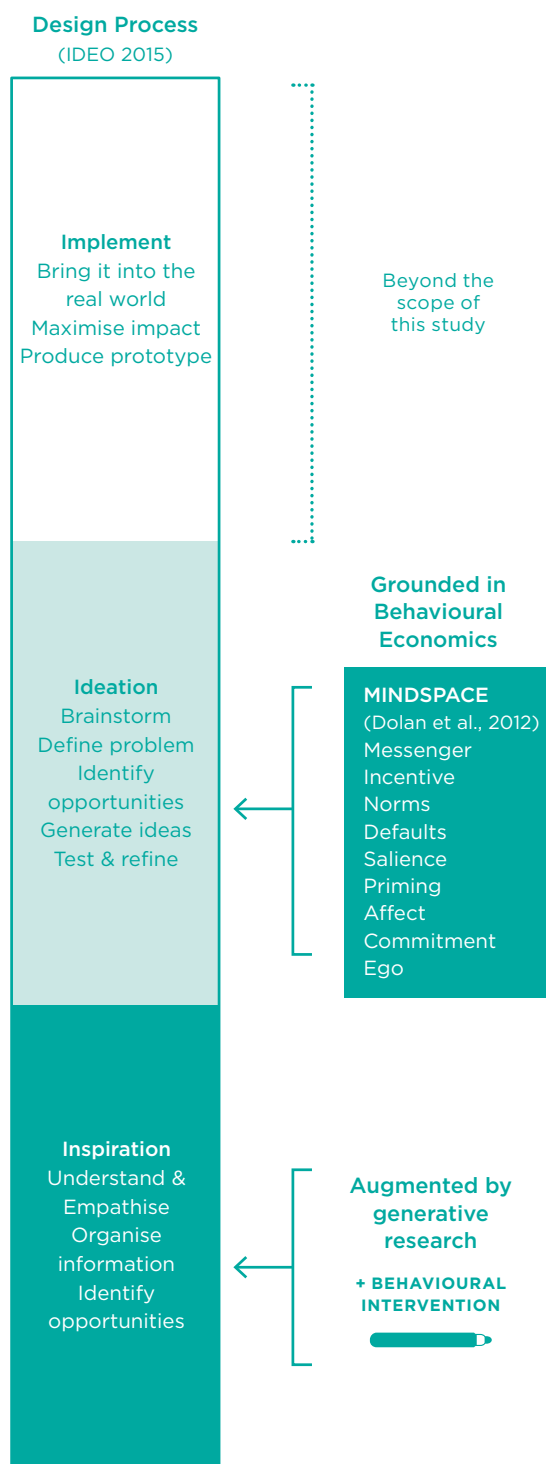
Design Process
(IDEO 2015)

Implement
Bring it into the real world
Maximise impact
Produce prototype

Beyond the scope of this study

Grounded in Behavioural Economics

Ideation
Brainstorm
Define problem
Identify opportunities
Generate ideas
Test & refine

MINDSPACE
(Dolan et al., 2012)
Messenger
Incentive
Norms
Defaults
Salience
Priming
Affect
Commitment
Ego

Inspiration
Understand & Empathise
Organise information
Identify opportunities

Augmented by generative research

+ BEHAVIOURAL INTERVENTION